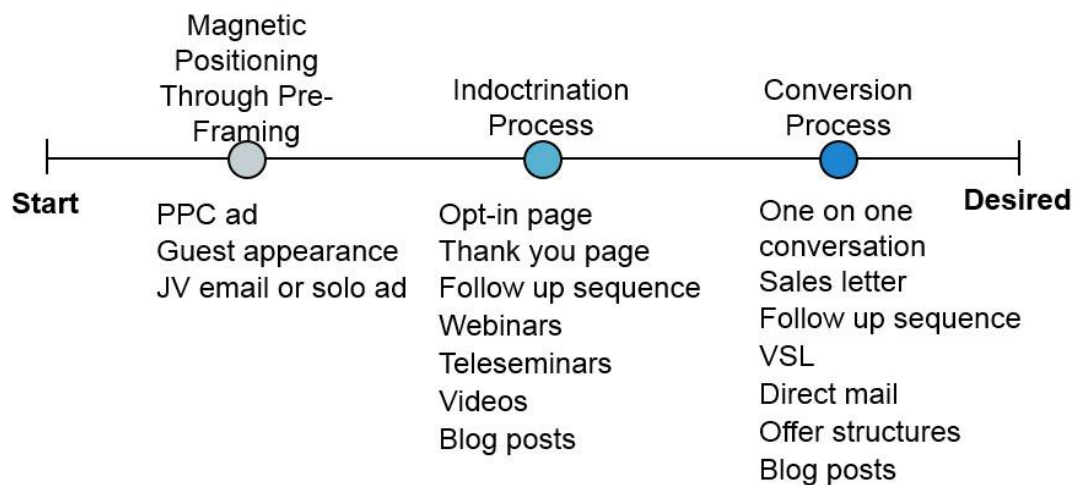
Magnetic Positioning Through Pre-Framing

Indoctrination Process

Conversion Process

Start

Desired

PPC ad
Guest appearance
JV email or solo ad

Opt-in page
Thank you page
Follow up sequence
Webinars
Teleseminars
Videos
Blog posts

One on one conversation
Sales letter
Follow up sequence
VSL
Direct mail
Offer structures
Blog posts